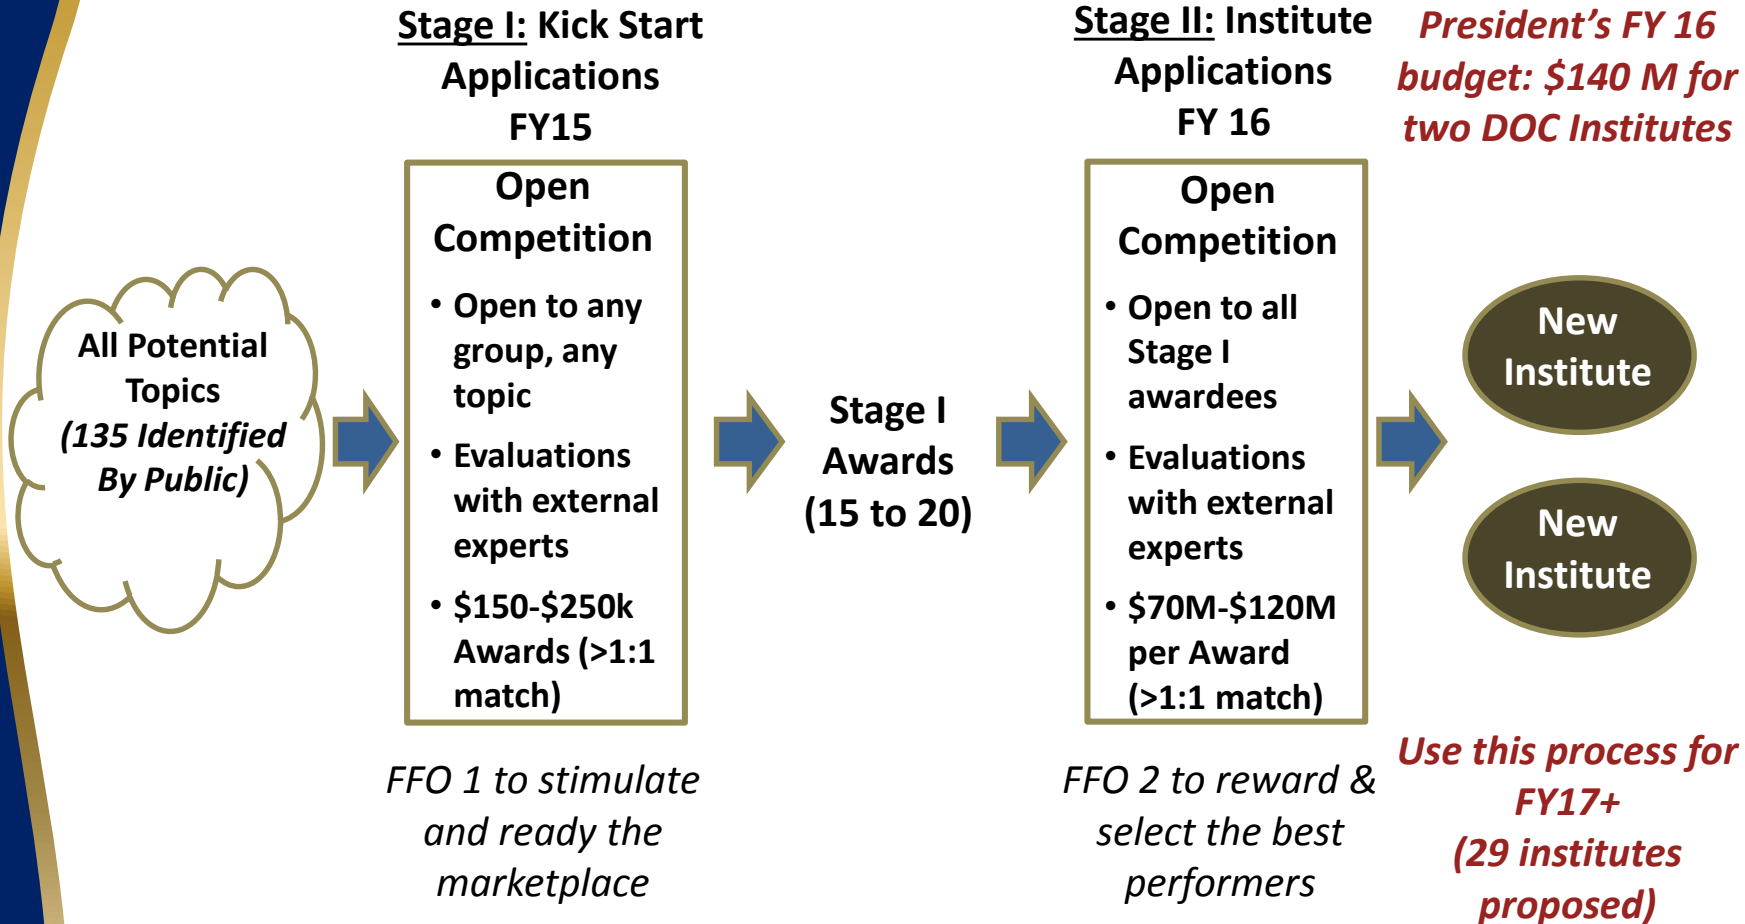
All Potential Topics
(135 Identified By Public)

Stage I: Kick Start Applications
FY15

Open Competition
• Open to any group, any topic
• Evaluations with external experts
• \$150-\$250k Awards (>1:1 match)

FFO 1 to stimulate and ready the marketplace

Stage I Awards
(15 to 20)

Stage II: Institute Applications
FY 16

Open Competition
• Open to all Stage I awardees
• Evaluations with external experts
• \$70M-\$120M per Award (>1:1 match)

FFO 2 to reward & select the best performers

President's FY 16 budget: \$140 M for two DOC Institutes

New Institute

New Institute

Use this process for FY17+
(29 institutes proposed)